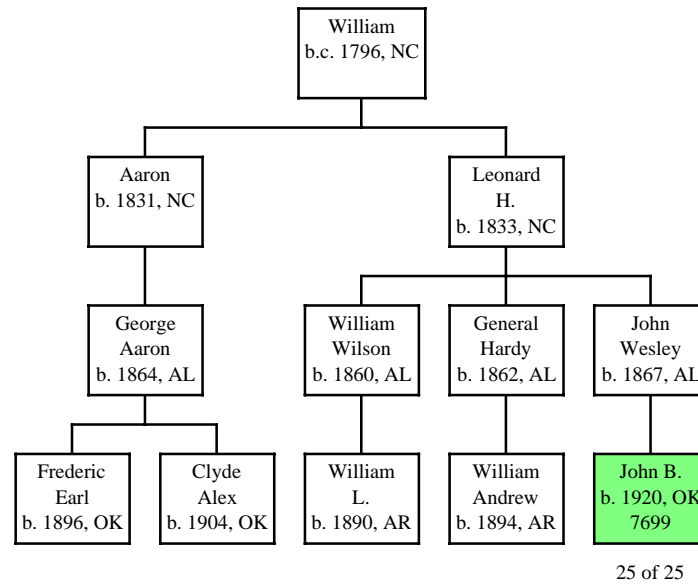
William
b.c. 1796, NC

Aaron
b. 1831, NC

Leonard
H.
b. 1833, NC

George
Aaron
b. 1864, AL

William
Wilson
b. 1860, AL

General
Hardy
b. 1862, AL

John
Wesley
b. 1867, AL

Frederic
Earl
b. 1896, OK

Clyde
Alex
b. 1904, OK

William
L.
b. 1890, AR

William
Andrew
b. 1894, AR

John B.
b. 1920, OK
7699

25 of 25